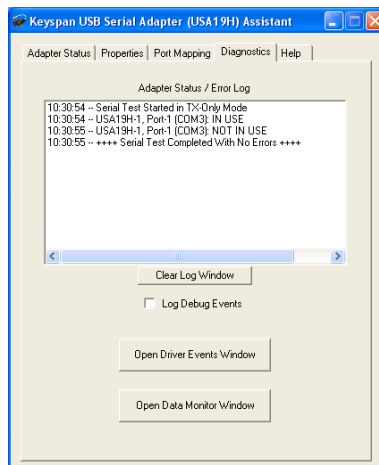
Keyspan USB Serial Adapter (USA19H) Assistant

Adapter Status | Properties | Port Mapping | Diagnostics | Help

Adapter Status / Error Log

10:30:54 -- Serial Test Started in TX-Only Mode
10:30:54 -- USA19H-1, Port-1 (COM3): IN USE
10:30:55 -- USA19H-1, Port-1 (COM3): NOT IN USE
10:30:55 -- ++++ Serial Test Completed With No Errors ++++

Clear Log Window

Log Debug Events

Open Driver Events Window

Open Data Monitor Window